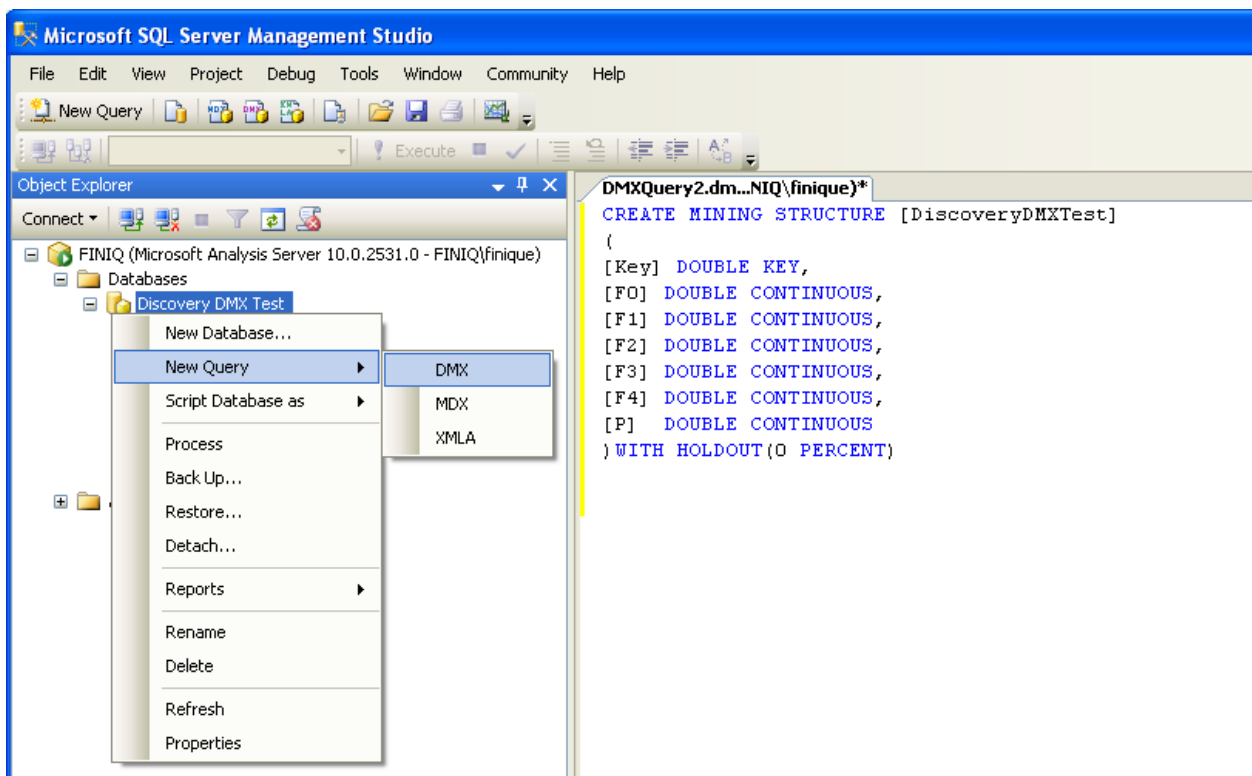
Microsoft SQL Server Management Studio

File Edit View Project Debug Tools Window Community Help

New Query

Execute

Object Explorer

Connect

FINIQ (Microsoft Analysis Server 10.0.2531.0 - FINIQ\finique)
Databases
Discovery DMX Test

New Database...
New Query
Script Database as
Process
Back Up...
Restore...
Detach...
Reports
Rename
Delete
Refresh
Properties

DMX
MDX
XMLA

DMXQuery2.dm...NIQ\finique)*

CREATE MINING STRUCTURE [DiscoveryDMXTest]
(
[Key] DOUBLE KEY,
[F0] DOUBLE CONTINUOUS,
[F1] DOUBLE CONTINUOUS,
[F2] DOUBLE CONTINUOUS,
[F3] DOUBLE CONTINUOUS,
[F4] DOUBLE CONTINUOUS,
[P] DOUBLE CONTINUOUS
) WITH HOLDOUT(0 PERCENT)